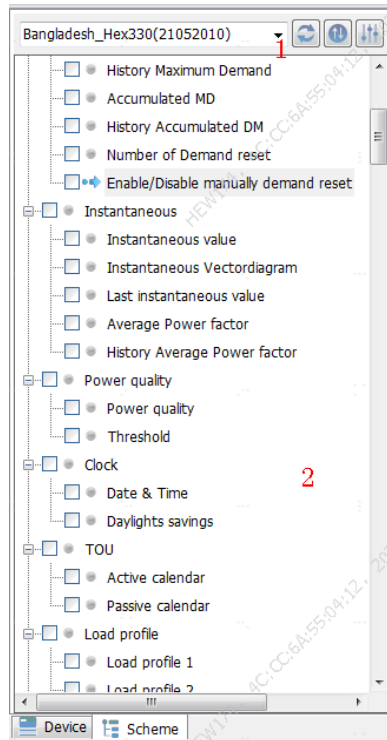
Bangladesh_Hex330(21052010)

1

History Maximum Demand
Accumulated MD
History Accumulated DM
Number of Demand reset
Enable/Disable manually demand reset
Instantaneous
Instantaneous value
Instantaneous Vectordiagram
Last instantaneous value
Average Power factor
History Average Power factor
Power quality
Power quality
Threshold
Clock
Date & Time
Daylights savings
TOU
Active calendar
Passive calendar
Load profile
Load profile 1
Load profile 2

2

Device
Scheme